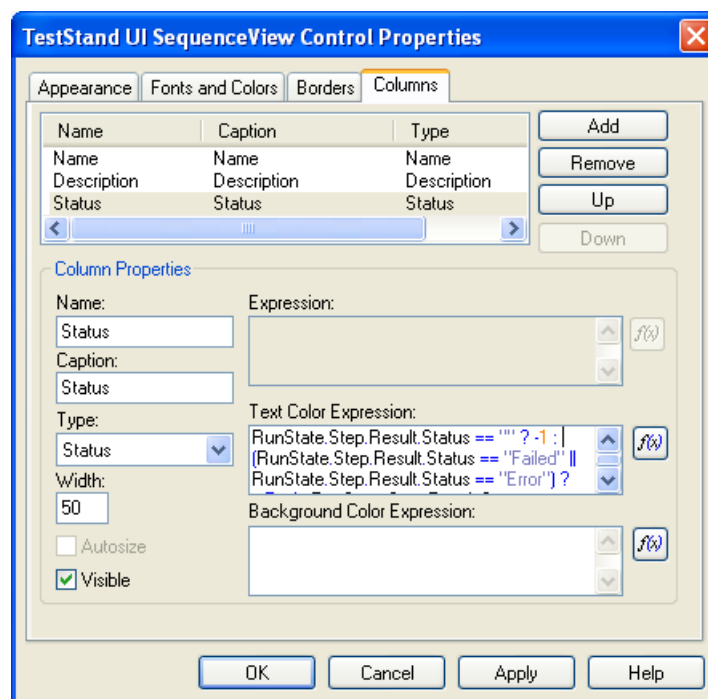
TestStand UI SequenceView Control Properties

Appearance
Fonts and Colors
Borders
Columns

| Name | Caption | Type |
|---|---|---|
| Name | Name | Name |
| Description | Description | Description |
| Status | Status | Status |

Add
Remove
Up
Down

Column Properties

Name:
Status
Caption:
Status
Type:
Status
Width:
50
Autosize
Visible

Expression:
f(x)

Text Color Expression:
RunState.Step.Result.Status == "" ? -1 :
(RunState.Step.Result.Status == "Failed" ||
RunState.Step.Result.Status == "Error") ?
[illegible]
f(x)

Background Color Expression:
f(x)

OK
Cancel
Apply
Help